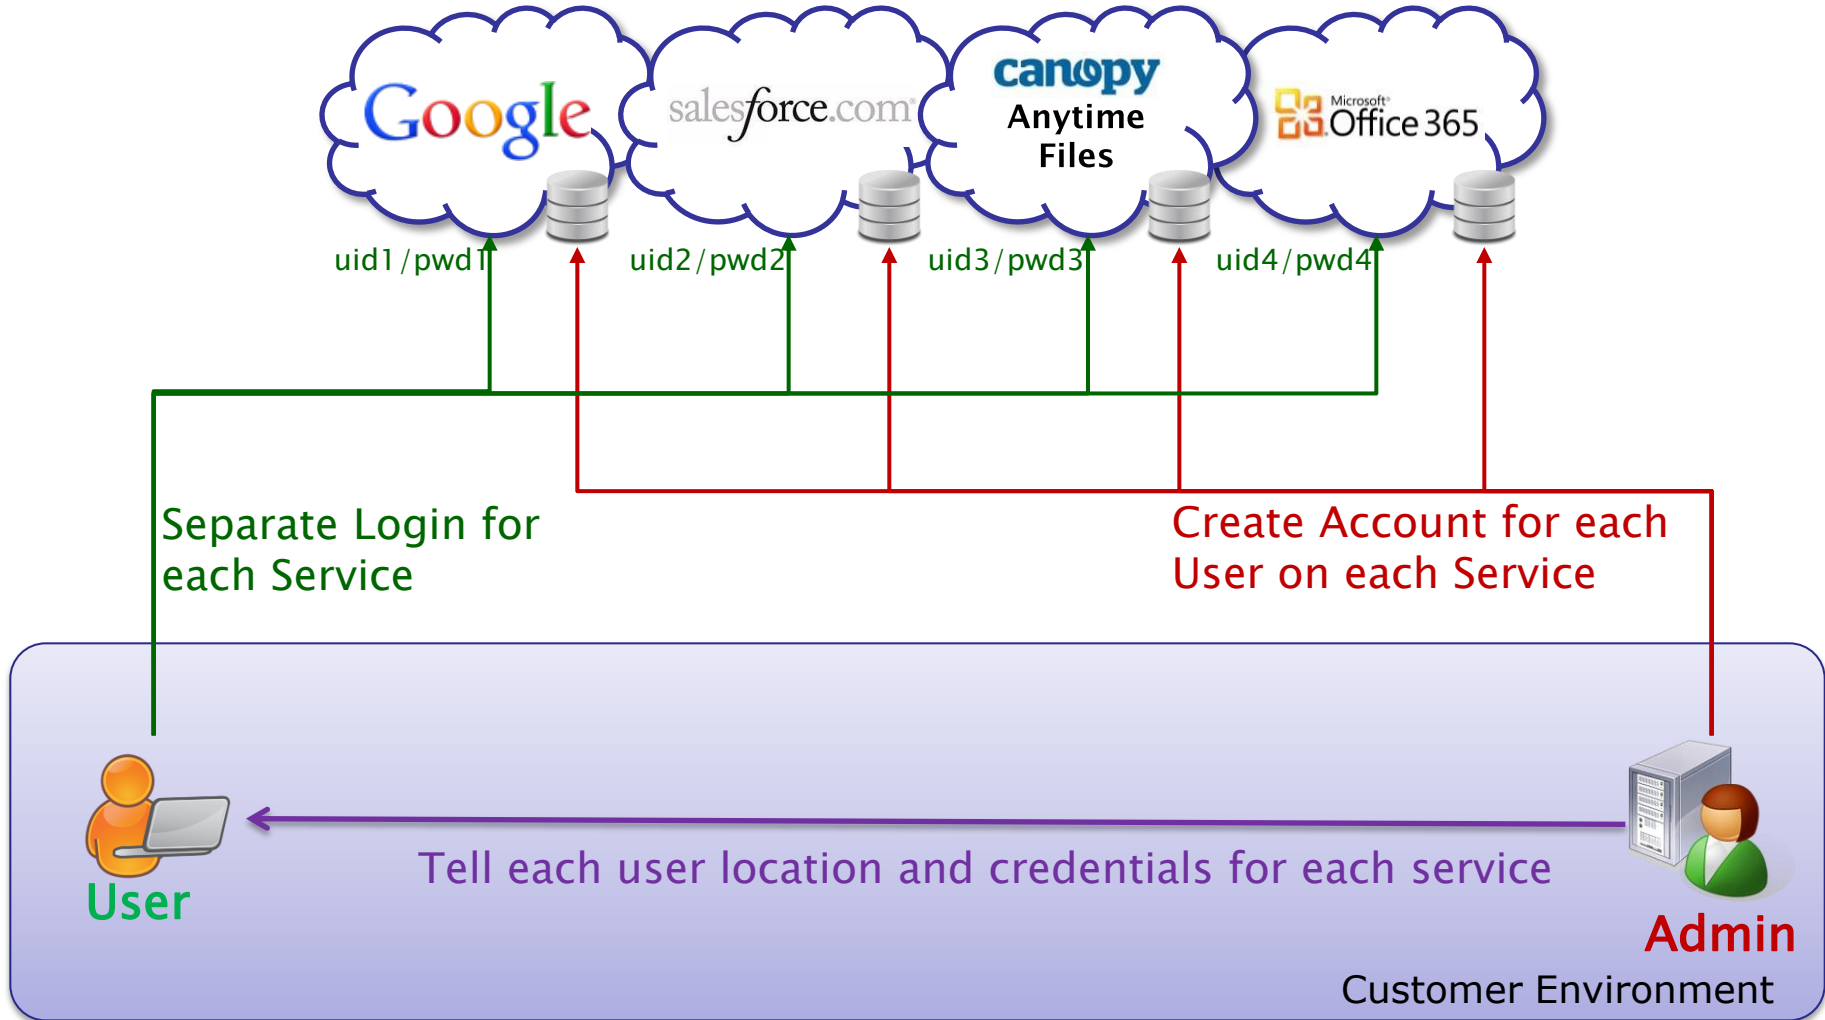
Google

salesforce.com

canopy
Anytime
Files

Microsoft
Office 365

uid1 / pwd1

uid2 / pwd2

uid3 / pwd3

uid4 / pwd4

Separate Login for each Service

Create Account for each User on each Service

User

Tell each user location and credentials for each service

Admin

Customer Environment